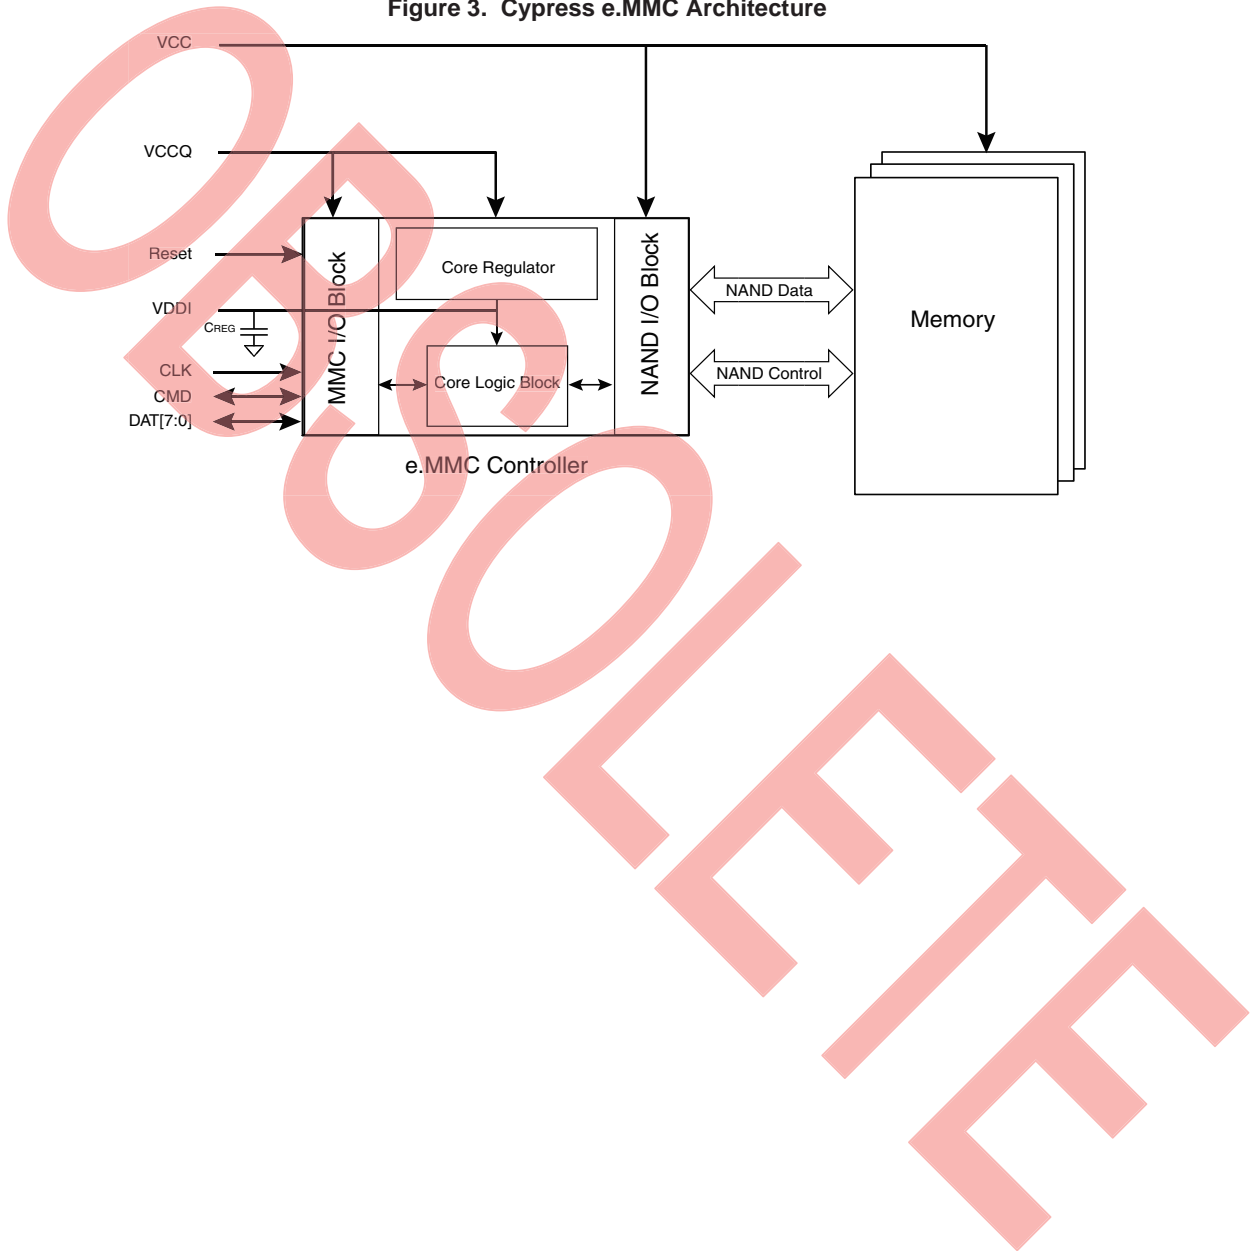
Figure 3. Cypress e.MMC Architecture

VCC

VCCQ

Reset

VDDI

CREG

CLK

CMD

DAT[7:0]

MMC I/O Block

Core Regulator

Core Logic Block

NAND I/O Block

NAND Data

NAND Control

Memory

e.MMC Controller

OBSOLETE